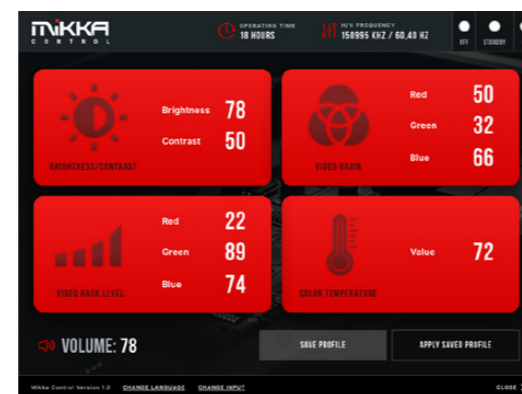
MIKKA CONTROL

OPERATING TIME 18 HOURS

H/V FREQUENCY 150995 KHZ / 60,40 HZ

OFF

STANDBY

Brightness 78

Contrast 50

BRIGHTNESS/CONTRAST

Red 50

Green 32

Blue 66

VIDEO GAIN

Red 22

Green 89

Blue 74

VIDEO BACK LEVEL

Value 72

COLOR TEMPERATURE

VOLUME: 78

SAVE PROFILE

APPLY SAVED PROFILE

Mikka Control Version 1.0

CHANGE LANGUAGE

CHANGE INPUT

CLOSE